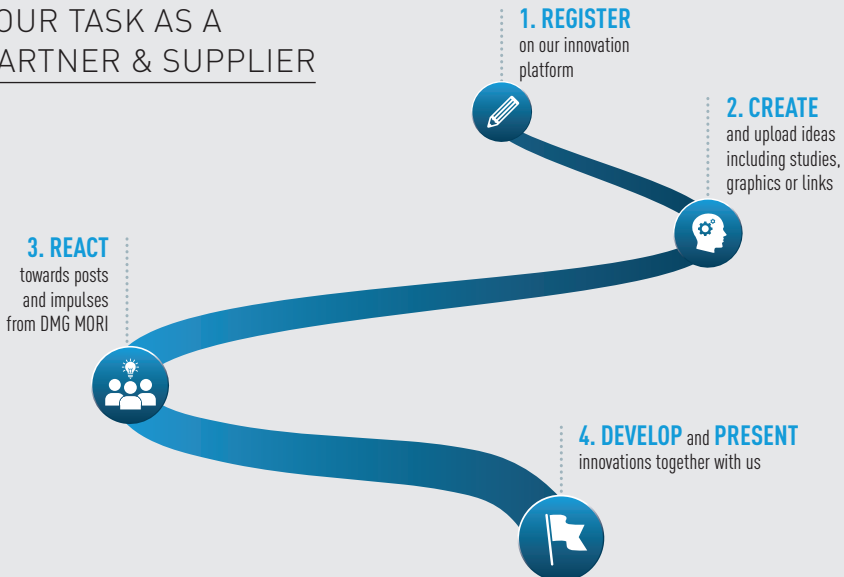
OUR TASK AS A
ARTNER & SUPPLIER

1. REGISTER
on our innovation platform

2. CREATE
and upload ideas including studies, graphics or links

3. REACT
towards posts and impulses from DMG MORI

4. DEVELOP and PRESENT
innovations together with us